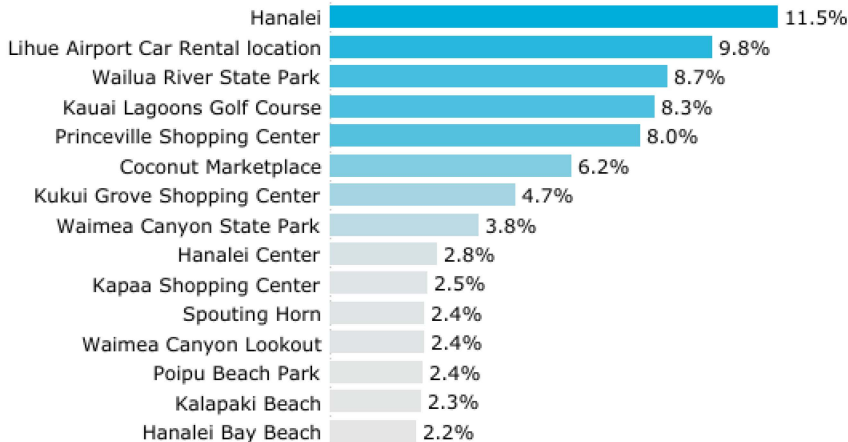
| | |
|---|---|
| Hanalei | 11.5% |
| Lihue Airport Car Rental location | 9.8% |
| Wailua River State Park | 8.7% |
| Kauai Lagoons Golf Course | 8.3% |
| Princeville Shopping Center | 8.0% |
| Coconut Marketplace | 6.2% |
| Kukui Grove Shopping Center | 4.7% |
| Waimea Canyon State Park | 3.8% |
| Hanalei Center | 2.8% |
| Kapaa Shopping Center | 2.5% |
| Spouting Horn | 2.4% |
| Waimea Canyon Lookout | 2.4% |
| Poipu Beach Park | 2.4% |
| Kalapaki Beach | 2.3% |
| Hanalei Bay Beach | 2.2% |